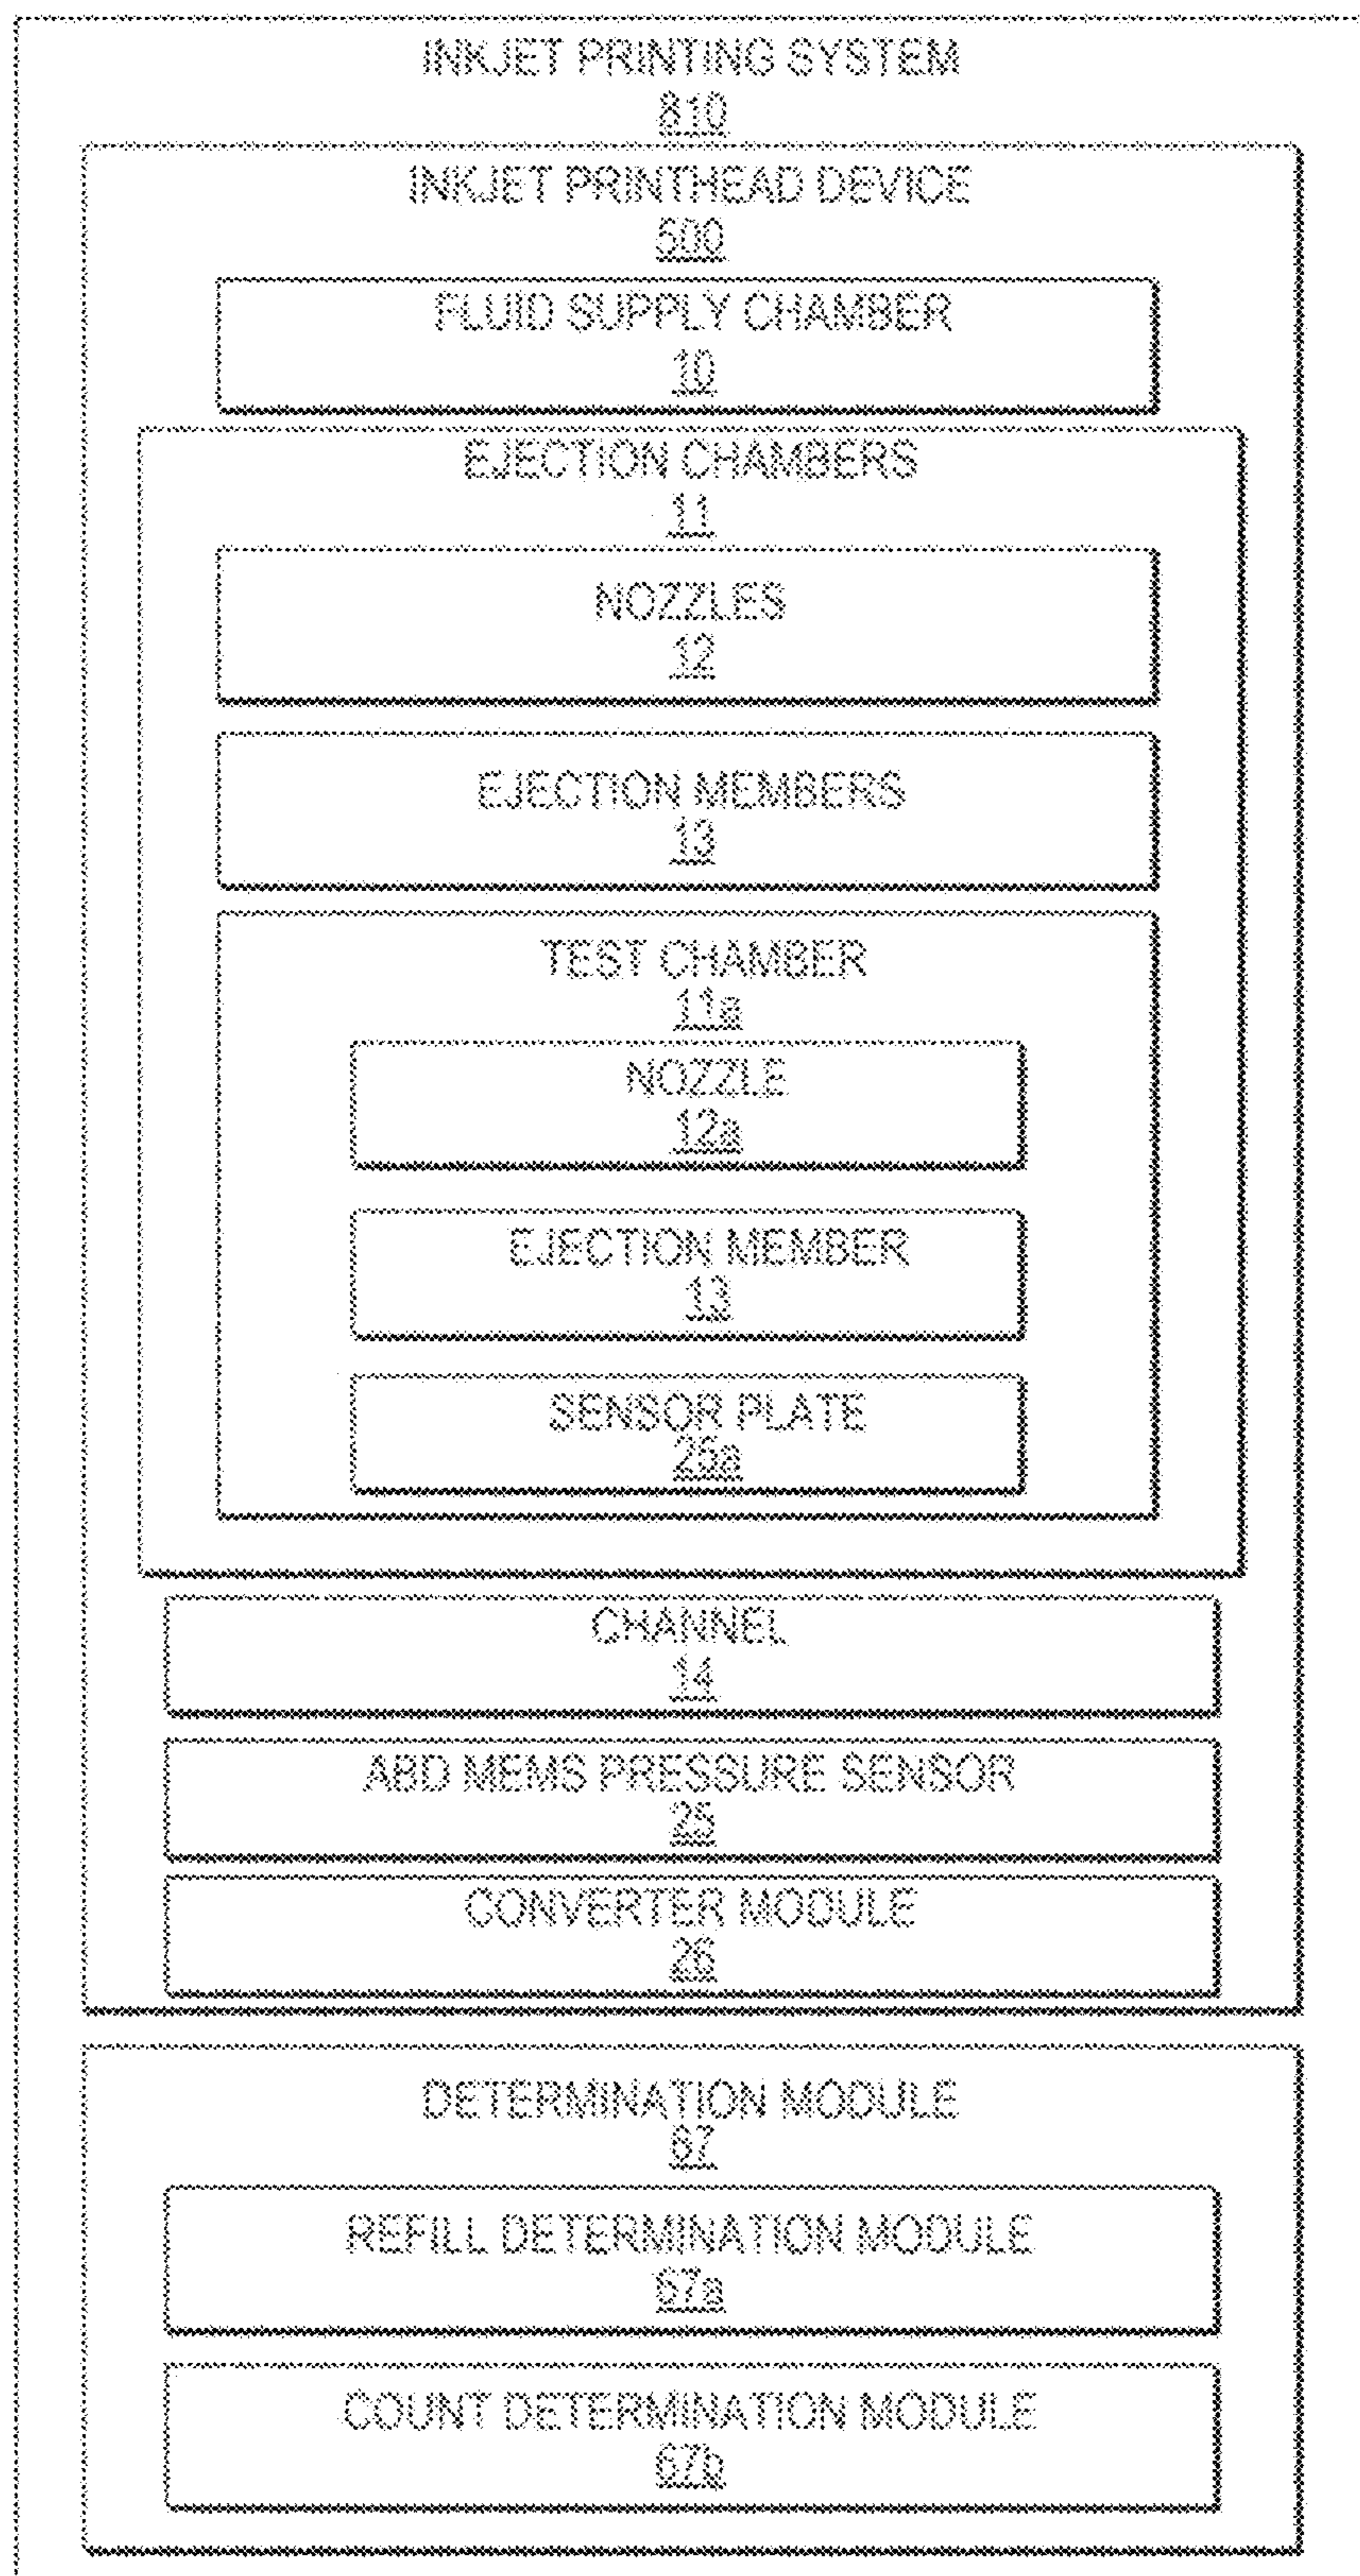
INKJET PRINTING SYSTEM
810

INKJET PRINTHEAD DEVICE
500

FLUID SUPPLY CHAMBER
10

EJECTION CHAMBERS
11

NOZZLES
12

EJECTION MEMBERS
13

TEST CHAMBER
11a

NOZZLE
12a

EJECTION MEMBER
13

SENSOR PLATE
25a

CHANNEL
14

ABD MEMS PRESSURE SENSOR
25

CONVERTER MODULE
26

DETERMINATION MODULE
67

REFILL DETERMINATION MODULE
67a

COUNT DETERMINATION MODULE
67b